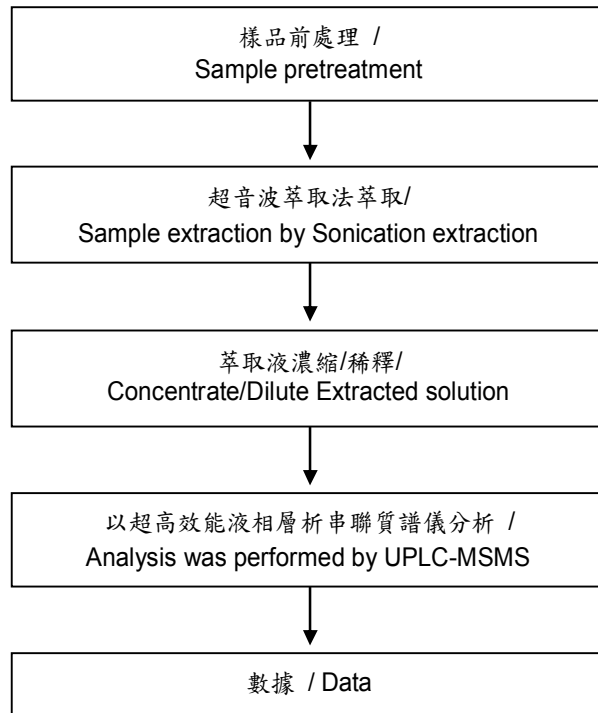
樣品前處理 /
Sample pretreatment

超音波萃取法萃取/
Sample extraction by Sonication extraction

萃取液濃縮/稀釋/
Concentrate/Dilute Extracted solution

以超高效能液相層析串聯質譜儀分析 /
Analysis was performed by UPLC-MSMS

數據 / Data